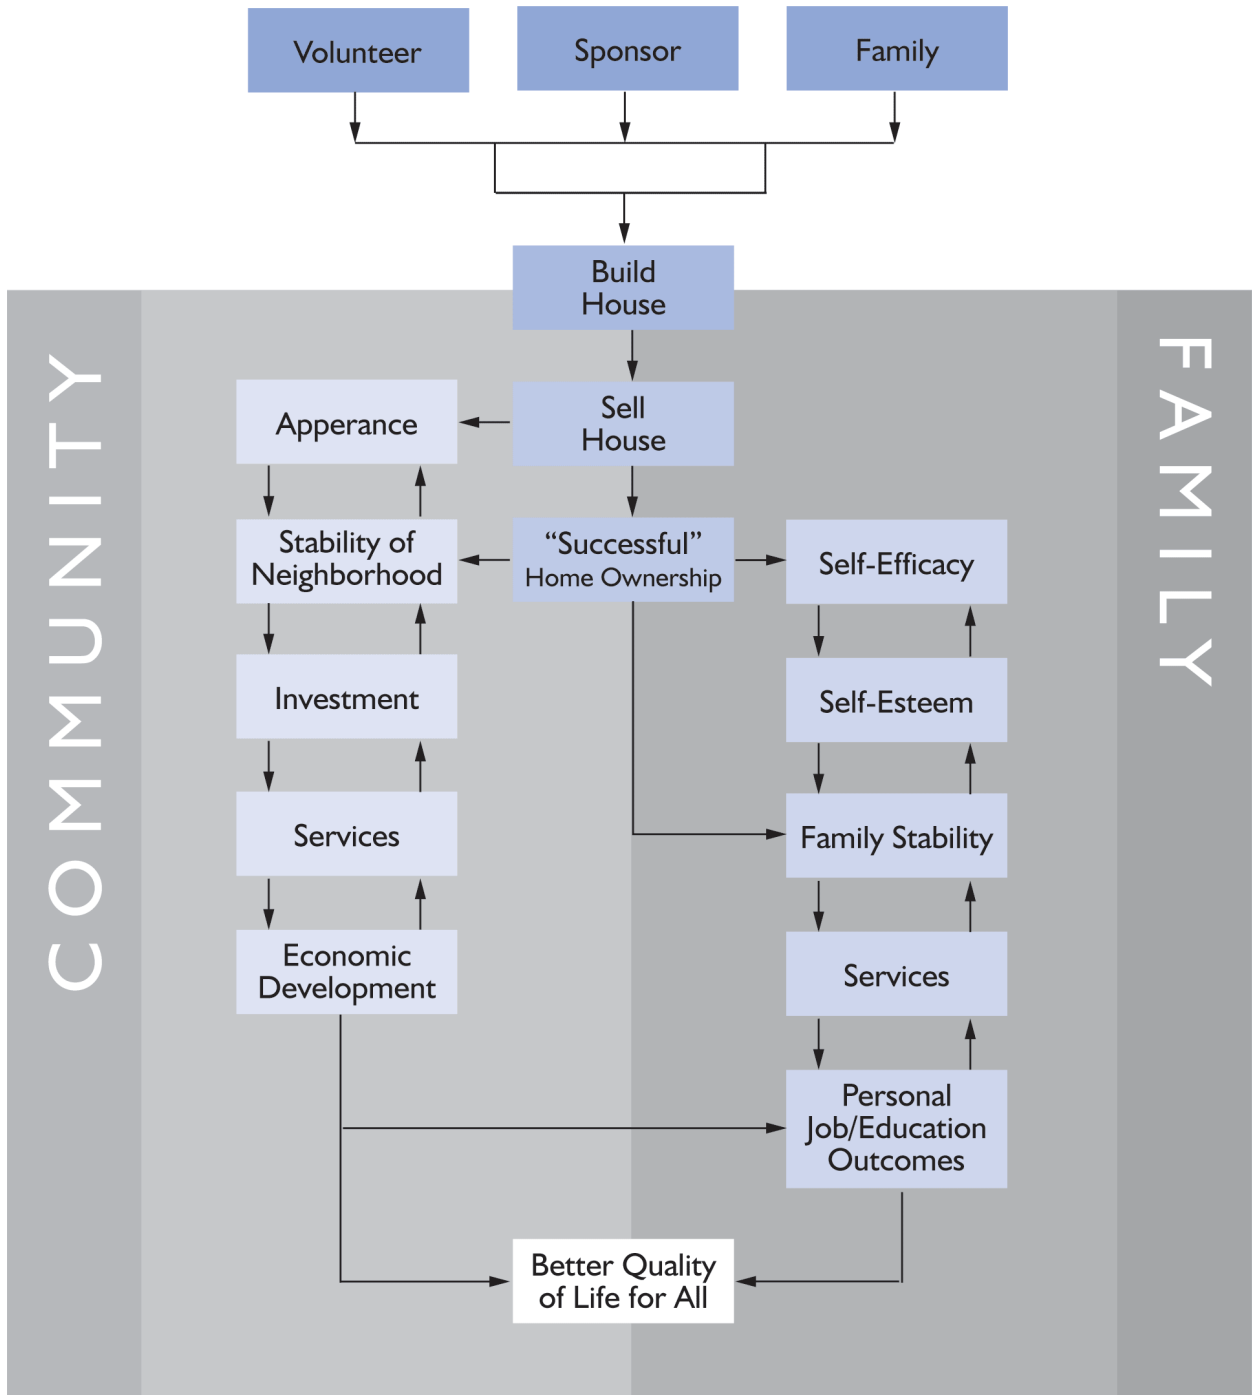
Volunteer

Sponsor

Family

Build House

COMMUNITY

FAMILY

Apperance

Sell House

Stability of Neighborhood

“Successful” Home Ownership

Self-Efficacy

Investment

Self-Esteem

Services

Family Stability

Economic Development

Services

Personal Job/Education Outcomes

Better Quality of Life for All